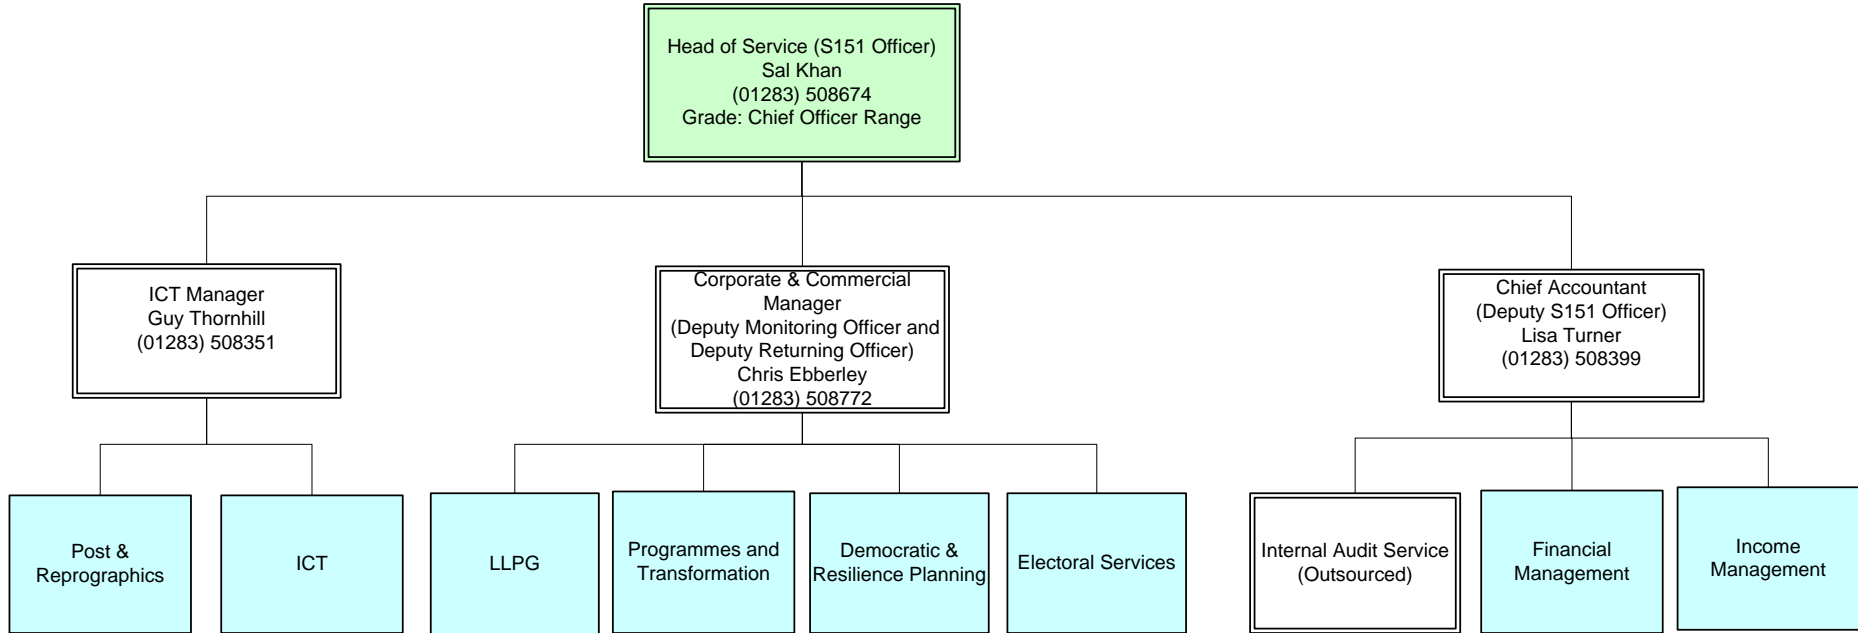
Head of Service (S151 Officer)
Sal Khan
(01283) 508674
Grade: Chief Officer Range

ICT Manager
Guy Thornhill
(01283) 508351

Corporate & Commercial Manager
(Deputy Monitoring Officer and Deputy Returning Officer)
Chris Ebberley
(01283) 508772

Chief Accountant
(Deputy S151 Officer)
Lisa Turner
(01283) 508399

Post & Reprographics

ICT

LLPG

Programmes and Transformation

Democratic & Resilience Planning

Electoral Services

Internal Audit Service (Outsourced)

Financial Management

Income Management